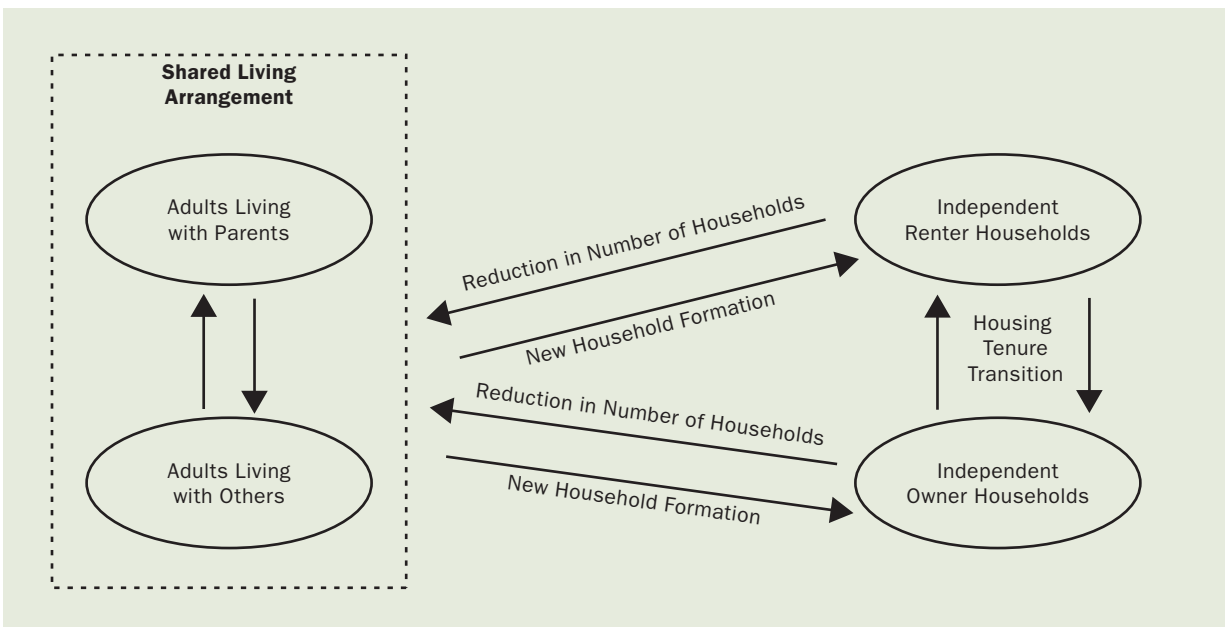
Shared Living Arrangement

Adults Living with Parents

Adults Living with Others

Reduction in Number of Households

New Household Formation

Reduction in Number of Households

New Household Formation

Independent Renter Households

Housing Tenure Transition

Independent Owner Households